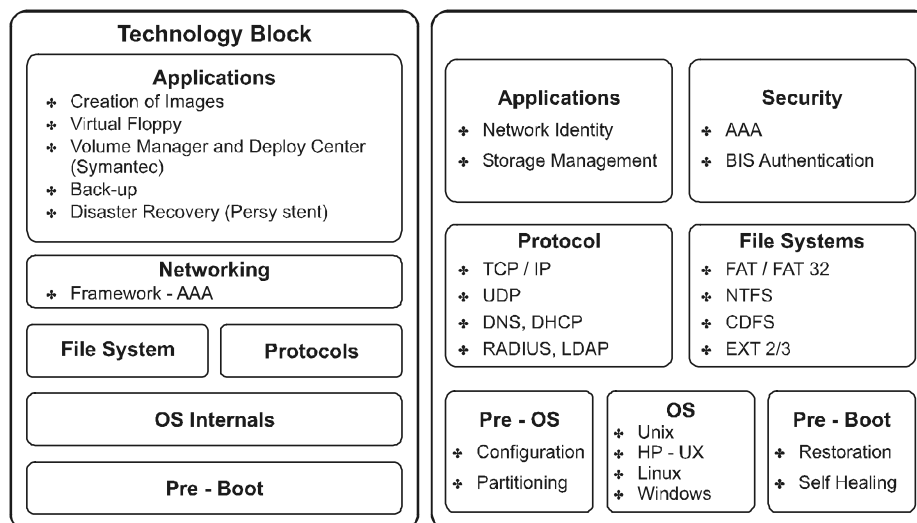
Technology Block

Applications
- Creation of Images
- Virtual Floppy
- Volume Manager and Deploy Center (Symantec)
- Back-up
- Disaster Recovery (Persy stent)

Networking
- Framework - AAA

File System

Protocols

OS Internals

Pre - Boot

Applications
- Network Identity
- Storage Management

Security
- AAA
- BIS Authentication

Protocol
- TCP / IP
- UDP
- DNS, DHCP
- RADIUS, LDAP

File Systems
- FAT / FAT 32
- NTFS
- CDFS
- EXT 2/3

Pre - OS
- Configuration
- Partitioning

OS
- Unix
- HP - UX
- Linux
- Windows

Pre - Boot
- Restoration
- Self Healing